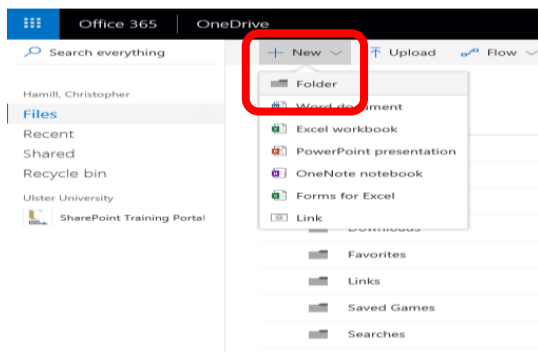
Office 365 | OneDrive

Search everything

+ New ∨ | Upload | Flow ∨

Hamill, Christopher
Files
Recent
Shared
Recycle bin
Ulster University
SharePoint Training Portal

Folder
Word document
Excel workbook
PowerPoint presentation
OneNote notebook
Forms for Excel
Link

Downloads
Favorites
Links
Saved Games
Searches